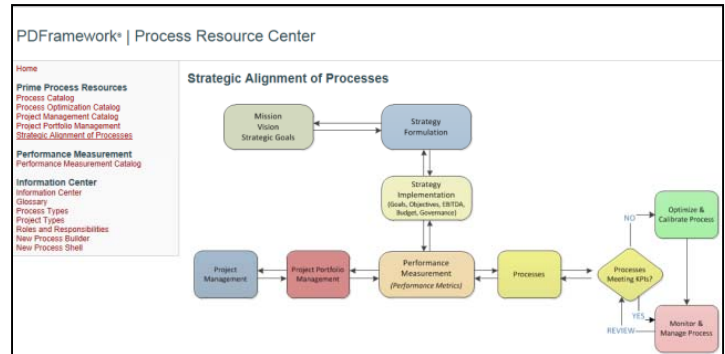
PDFramework® | Process Resource Center

Home

Prime Process Resources
Process Catalog
Process Optimization Catalog
Project Management Catalog
Project Portfolio Management
Strategic Alignment of Processes

Performance Measurement
Performance Measurement Catalog

Information Center
Information Center
Glossary
Process Types
Project Types
Roles and Responsibilities
New Process Builder
New Process Shell

Strategic Alignment of Processes

Mission
Vision
Strategic Goals

Strategy
Formulation

Strategy
Implementation
(Goals, Objectives, EBITDA, Budget, Governance)

Optimize &
Calibrate Process

NO

Project
Management

Project Portfolio
Management

Performance
Measurement
(Performance Metrics)

Processes

Processes
Meeting KPIs?

YES

REVIEW

Monitor &
Manage Process